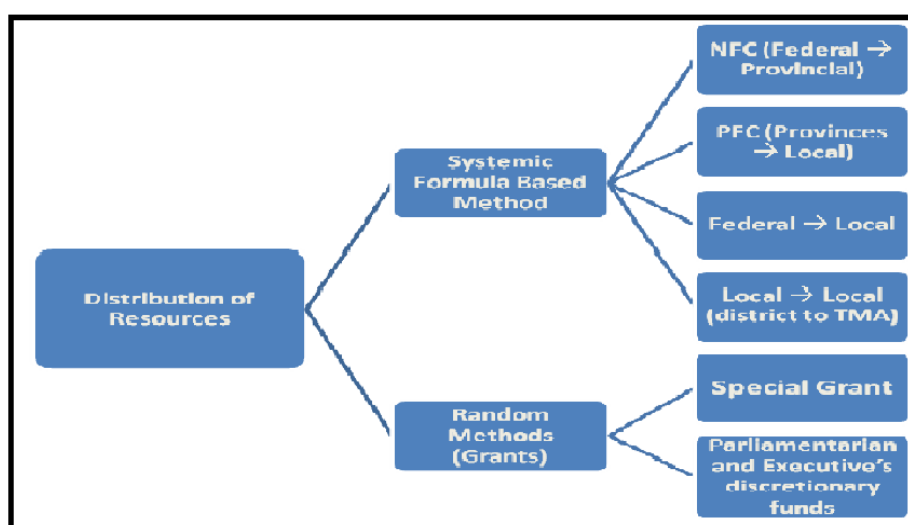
Distribution of Resources

Systemic Formula Based Method

NFC (Federal → Provincial)

PFC (Provinces → Local)

Federal → Local

Local → Local (district to TMA)

Random Methods (Grants)

Special Grant

Parliamentarian and Executive's discretionary funds